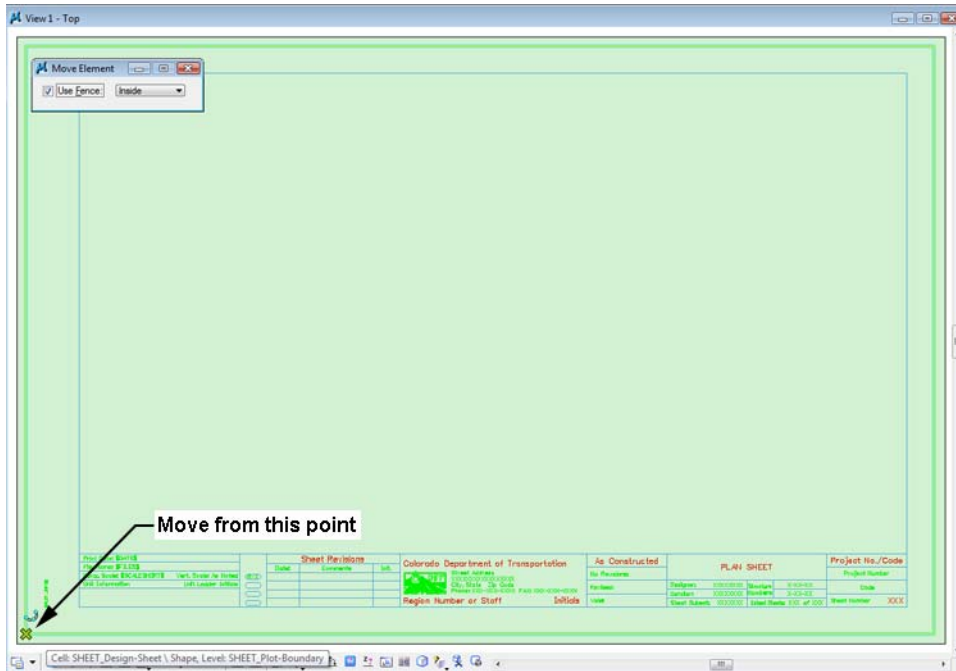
View 1 - Top

Move Element

Use Fence Inside

Move from this point

Sheet Revisions

Colorado Department of Transportation

As Constructed

PLAN SHEET

Project No./Code

Region Number or Staff

Initials

XXX

Cell: SHEET_Design-Sheet \ Shape, Level: SHEET_Plot-Boundary